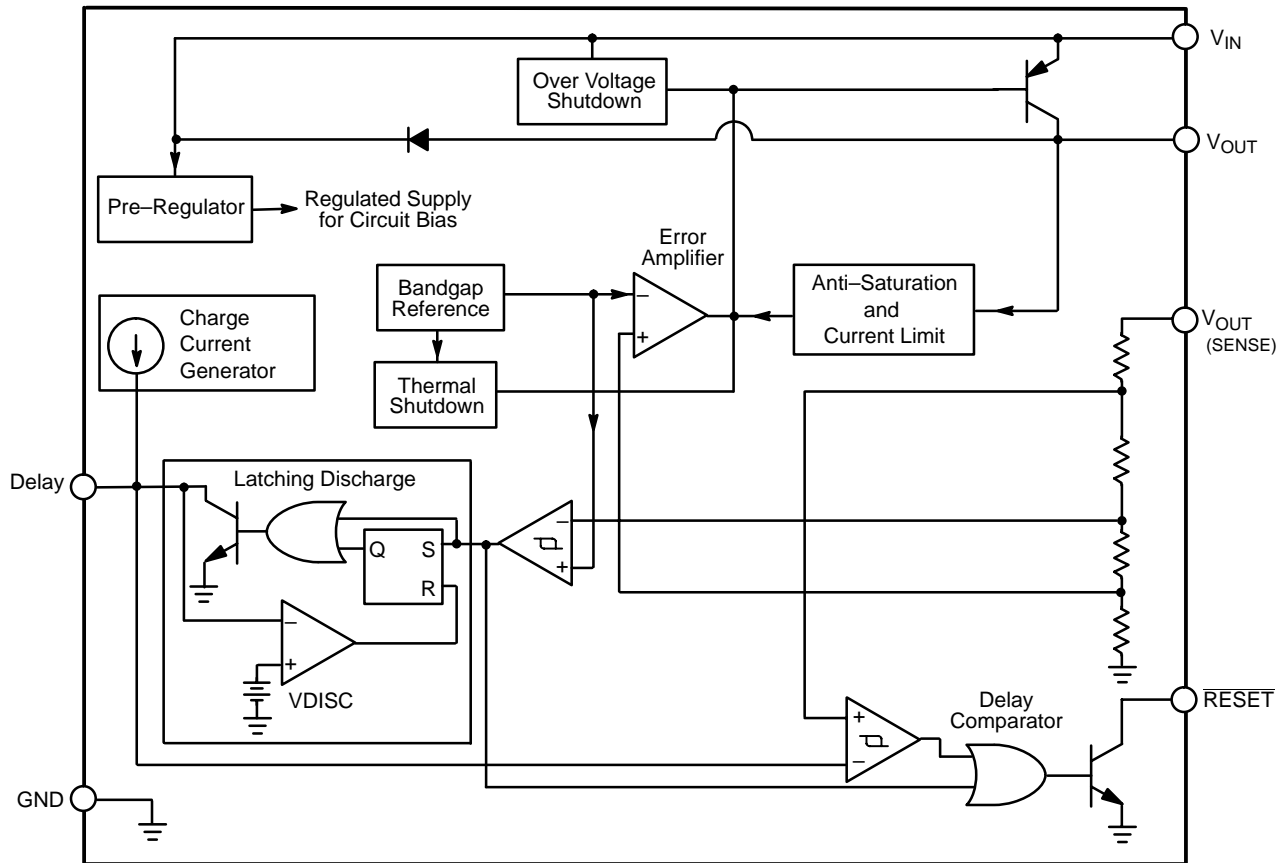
$V_{IN}$

Over Voltage Shutdown

$V_{OUT}$

Pre–Regulator

Regulated Supply for Circuit Bias

Error Amplifier

Bandgap Reference

–

+

Anti–Saturation and Current Limit

Charge Current Generator

Thermal Shutdown

$V_{OUT}$ (SENSE)

Delay

Latching Discharge

Q

S

R

–

+

–

+

VDISC

+

–

Delay Comparator

$\overline{RESET}$

GND